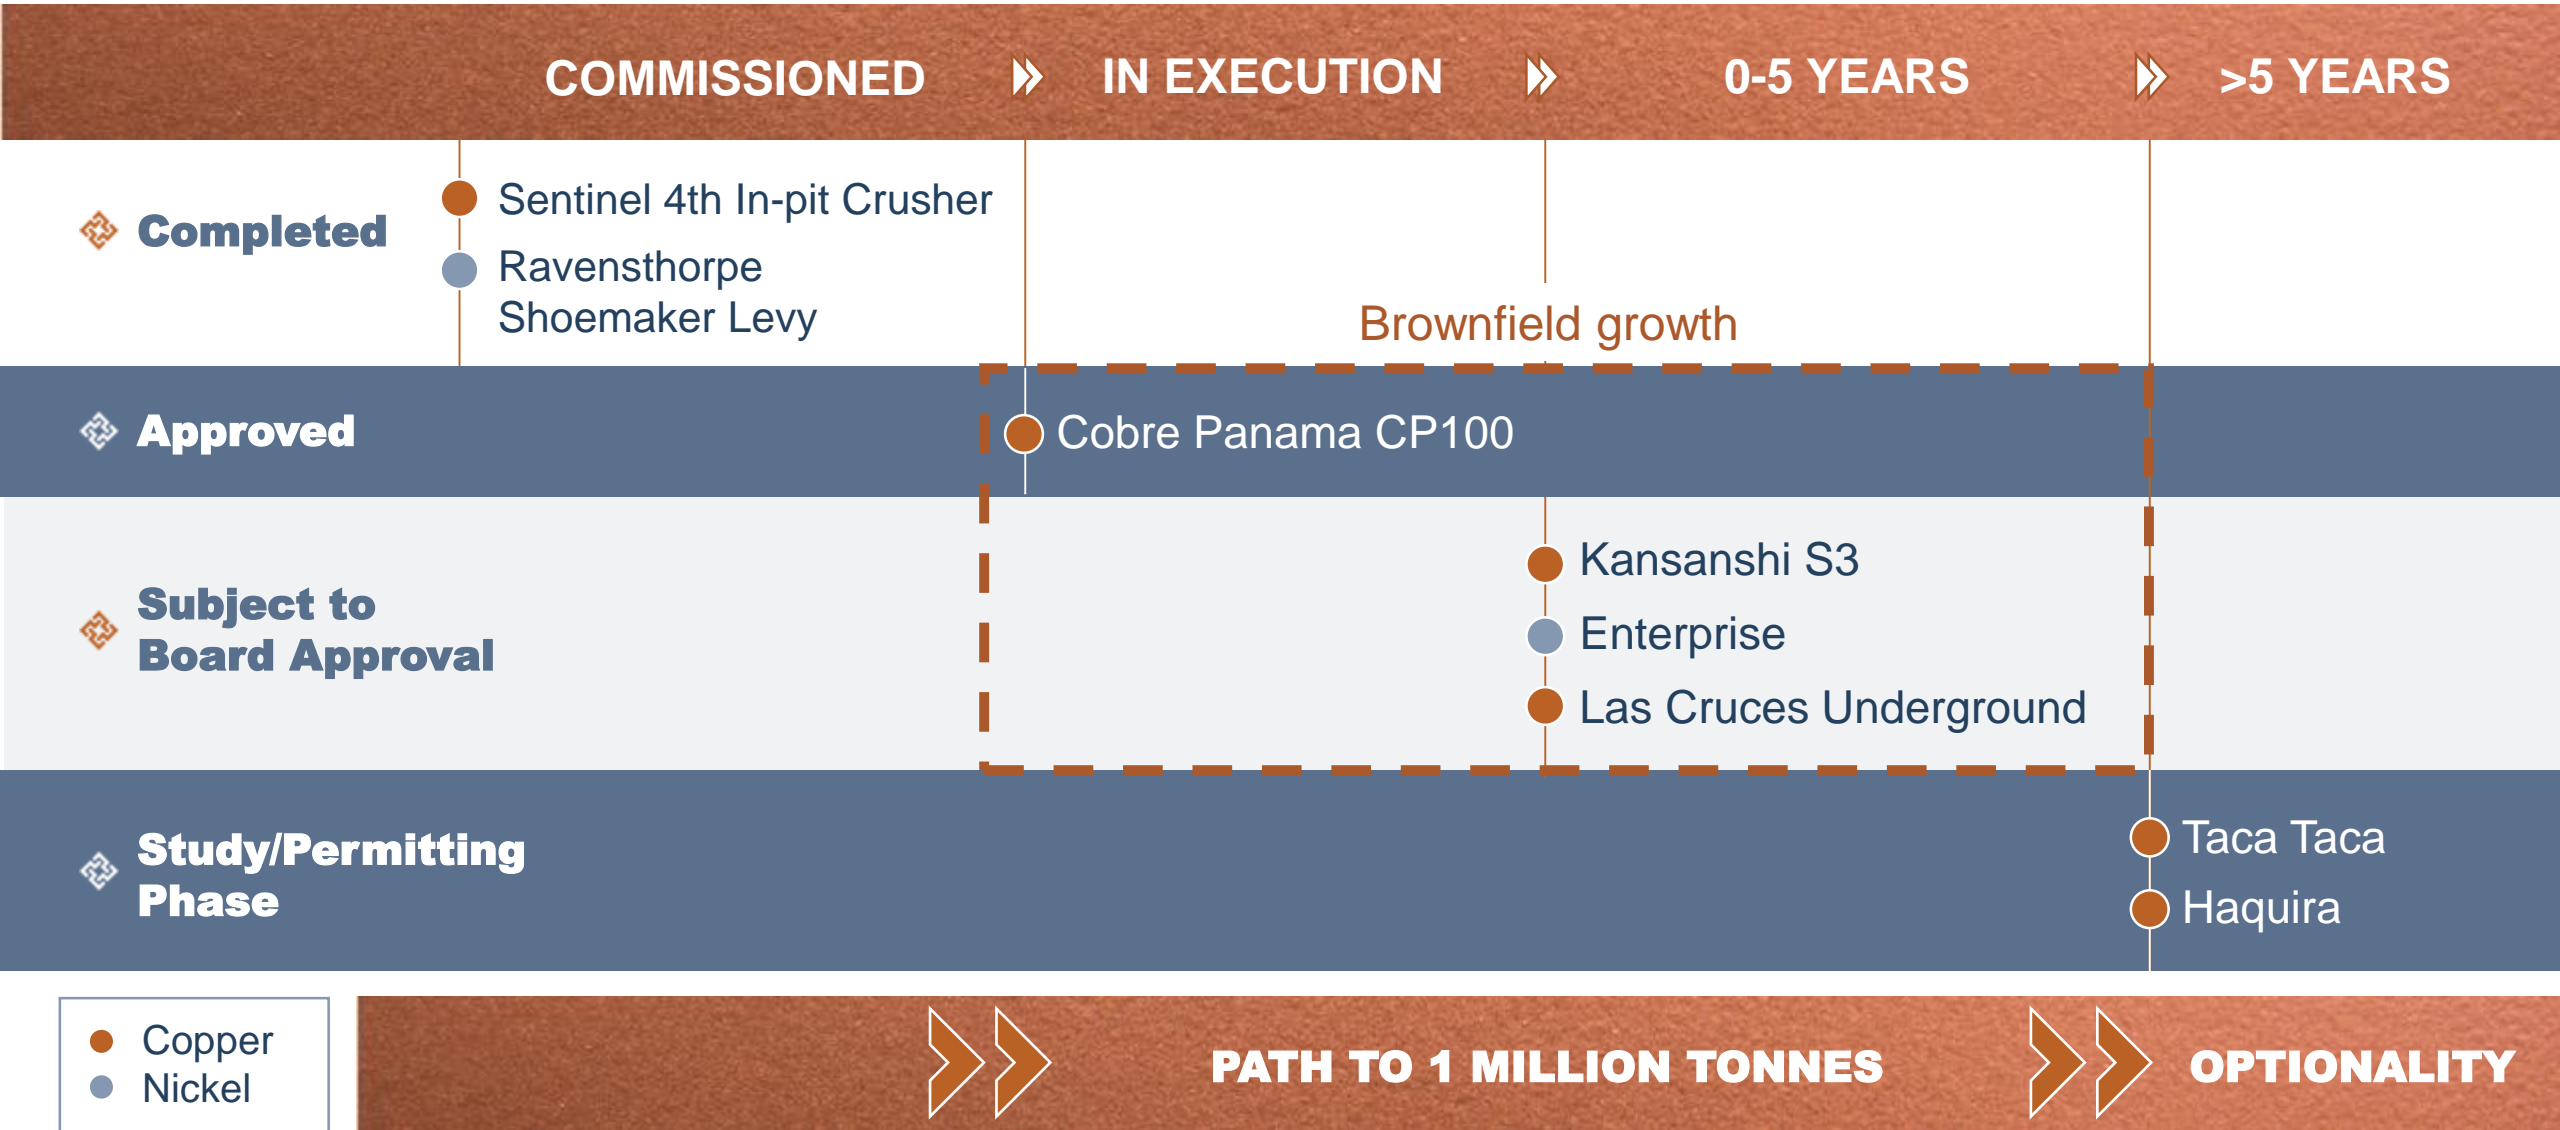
COMMISSIONED IN EXECUTION 0-5 YEARS >5 YEARS

Completed

Sentinel 4th In-pit Crusher

Ravensthorpe Shoemaker Levy

Brownfield growth

Approved

Cobre Panama CP100

Subject to Board Approval

Kansanshi S3

Enterprise

Las Cruces Underground

Study/Permitting Phase

Taca Taca

Haquira

Copper
Nickel

PATH TO 1 MILLION TONNES

OPTIONALITY